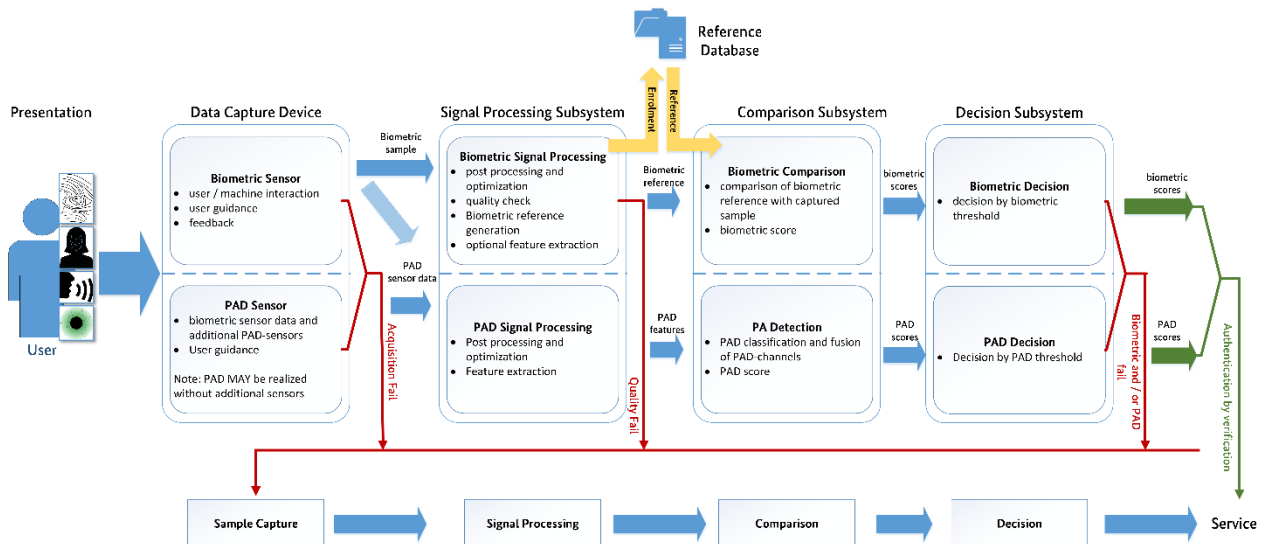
Reference Database

Enrolment

Reference

Presentation

User

Data Capture Device

Biometric Sensor
- user / machine interaction
- user guidance
- feedback

PAD Sensor
- biometric sensor data and additional PAD-sensors
- User guidance

Note: PAD MAY be realized without additional sensors

Biometric sample

PAD sensor data

Acquisition Fail

Signal Processing Subsystem

Biometric Signal Processing
- post processing and optimization
- quality check
- Biometric reference generation
- optional feature extraction

PAD Signal Processing
- Post processing and optimization
- Feature extraction

Quality Fail

Biometric reference

PAD features

Comparison Subsystem

Biometric Comparison
- comparison of biometric reference with captured sample
- biometric score

PA Detection
- PAD classification and fusion of PAD-channels
- PAD score

biometric scores

PAD scores

Decision Subsystem

Biometric Decision
- decision by biometric threshold

PAD Decision
- Decision by PAD threshold

Biometric and / or PAD fail

biometric scores

PAD scores

Authentication by verification

Sample Capture

Signal Processing

Comparison

Decision

Service